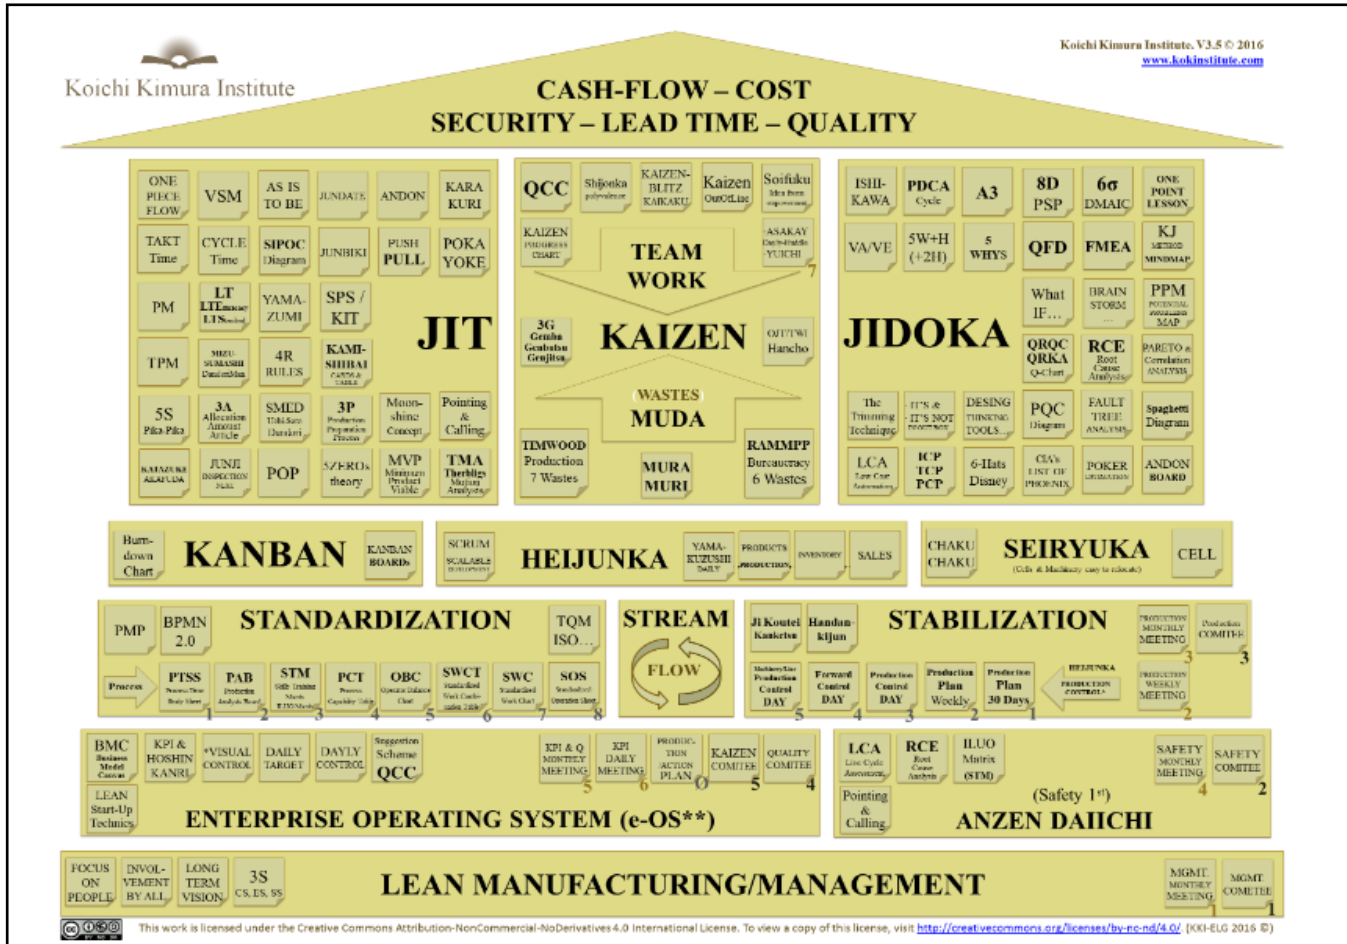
Koichi Kimura Institute

Koichi Kimura Institute. V3.5 © 2016
www.kokinstitute.com

CASH-FLOW – COST
SECURITY – LEAD TIME – QUALITY

ONE PIECE FLOW
VSM
AS IS TO BE
JUNDATE
ANDON
KARA KURI
TAKT Time
CYCLE Time
SIPOC Diagram
JUNBIKI
PUSH PULL
POKA YOKE
PM
LT LTE LTS
YAMA-ZUMI
SPS / KIT
JIT
TPM
MIZU-SUMASHI
4R RULES
KAMI-SHIBAI
5S Pika-Pika
3A Allocation Amount Article
SMED
3P Production Preparation Process
Moon-shine Concept
Pointing & Calling
KATAZUKE ASAFUDA
JUNJI INSPECTION
POP
ZEROs theory
MVP Minimum Product Viable
TMA Therblig

QCC
Shijonka
KAIZEN-BLITZ KAIKAKU
Kaizen OutOfLine
Soifuku
KAIZEN PROGRESS CHART
TEAM WORK
ASAKAY YUICHI
7
3G Gemba Genbutsu Genjitsu
KAIZEN
OJT/TWI Hancho
WASTES
MUDA
TIMWOOD Production 7 Wastes
MURA MURI
RAMMPP Bureaucracy 6 Wastes

ISHI-KAWA
PDCA Cycle
A3
8D PSP
6σ DMAIC
ONE POINT LESSON
VA/VE
5W+H (+2H)
5 WHYS
QFD
FMEA
KJ METHOD MINDMAP
What IF…
BRAIN STORM
PPM
JIDOKA
QRQC QRKA Q-Chart
RCE Root Cause Analysis
PARETO & Correlation ANALYSIS
The Trimming Technique
IT'S & IT'S NOT
DESING THINKING TOOLS
PQC Diagram
FAULT TREE ANALYSIS
Spaghetti Diagram
LCA
ICP TCP PCP
6-Hats Disney
CIA's LIST OF PHOENIX
POKER
ANDON BOARD

Burn-down Chart
KANBAN
KANBAN BOARDs
SCRUM
HEIJUNKA
YAMA-KUZUSHI DAILY
PRODUCTS PRODUCTION
INVENTORY
SALES
CHAKU CHAKU
SEIRYUKA
CELL

PMP
BPMN 2.0
STANDARDIZATION
TQM ISO…
Process
PTSS
PAB
STM
PCT
OBC
SWCT
SWC
SOS
1 2 3 4 5 6 7 8
STREAM
FLOW
Ji Koutei Kanketsu
Handun-kijun
STABILIZATION
PRODUCTION MONTHLY MEETING
Production COMITEE
3 3
Production Control DAY
Forward Control DAY
Production Control DAY
Production Plan Weekly
Production Plan 30 Days
HEIJUNKA
PRODUCTION WEEKLY MEETING
5 4 3 2 1 2

BMC
KPI & HOSHIN KANRI
VISUAL CONTROL
DAILY TARGET
DAYLY CONTROL
Suggestion Scheme QCC
KPI & Q MONTHLY MEETING
KPI DAILY MEETING
PRODUCTION ACTION PLAN
KAIZEN COMITEE
QUALITY COMITEE
5 6 0 5 4
LEAN Start-Up Technics
ENTERPRISE OPERATING SYSTEM (e-OS**)
LCA
RCE
ILUO Matrix (STM)
SAFETY MONTHLY MEETING
SAFETY COMITEE
4 2
Pointing & Calling
(Safety 1st)
ANZEN DAIICHI

FOCUS ON PEOPLE
INVOL-VEMENT BY ALL
LONG TERM VISION
3S CS, ES, SS
LEAN MANUFACTURING/MANAGEMENT
MGMT. MONTHLY MEETING
MGMT. COMETEE
1

This work is licensed under the Creative Commons Attribution-NonCommercial-NoDerivatives 4.0 International License. To view a copy of this license, visit http://creativecommons.org/licenses/by-nc-nd/4.0/. (KKI-ELG 2016 ©)